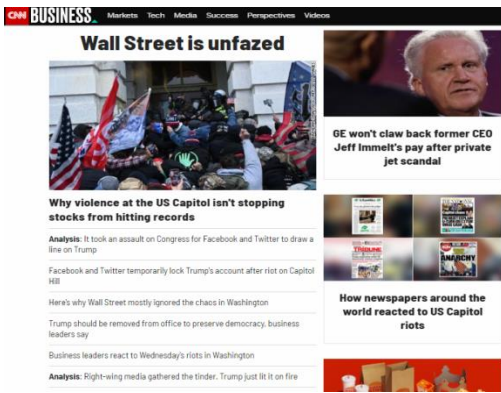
CNN BUSINESS Markets Tech Media Success Perspectives Videos

Wall Street is unfazed

Why violence at the US Capitol isn't stopping stocks from hitting records

Analysis: It took an assault on Congress for Facebook and Twitter to draw a line on Trump

Facebook and Twitter temporarily lock Trump's account after riot on Capitol Hill

Here's why Wall Street mostly ignored the chaos in Washington

Trump should be removed from office to preserve democracy, business leaders say

Business leaders react to Wednesday's riots in Washington

Analysis: Right-wing media gathered the tinder. Trump just lit it on fire

GE won't claw back former CEO Jeff Immelt's pay after private jet scandal

ANARCHY

How newspapers around the world reacted to US Capitol riots